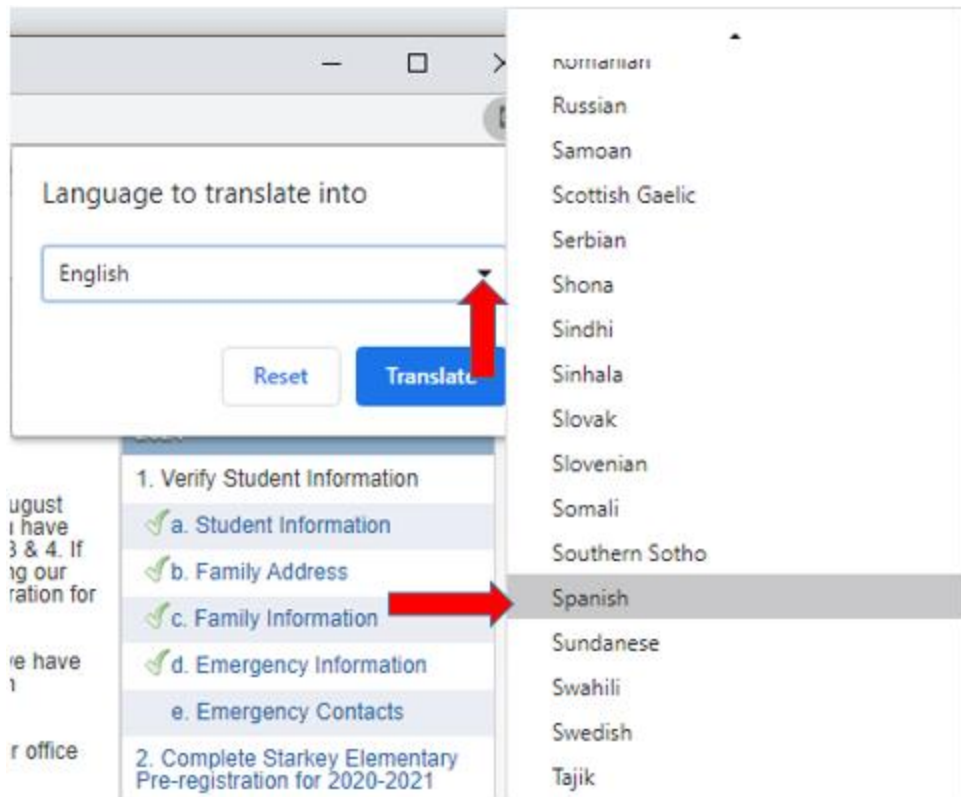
Language to translate into

English

Reset

Translate

1. Verify Student Information

a. Student Information

b. Family Address

c. Family Information

d. Emergency Information

e. Emergency Contacts

2. Complete Starkey Elementary Pre-registration for 2020-2021

ugust
i have
3 & 4. If
ig our
ration for

e have
i

r office

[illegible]

Russian

Samoan

Scottish Gaelic

Serbian

Shona

Sindhi

Sinhala

Slovak

Slovenian

Somali

Southern Sotho

Spanish

Sundanese

Swahili

Swedish

Tajik